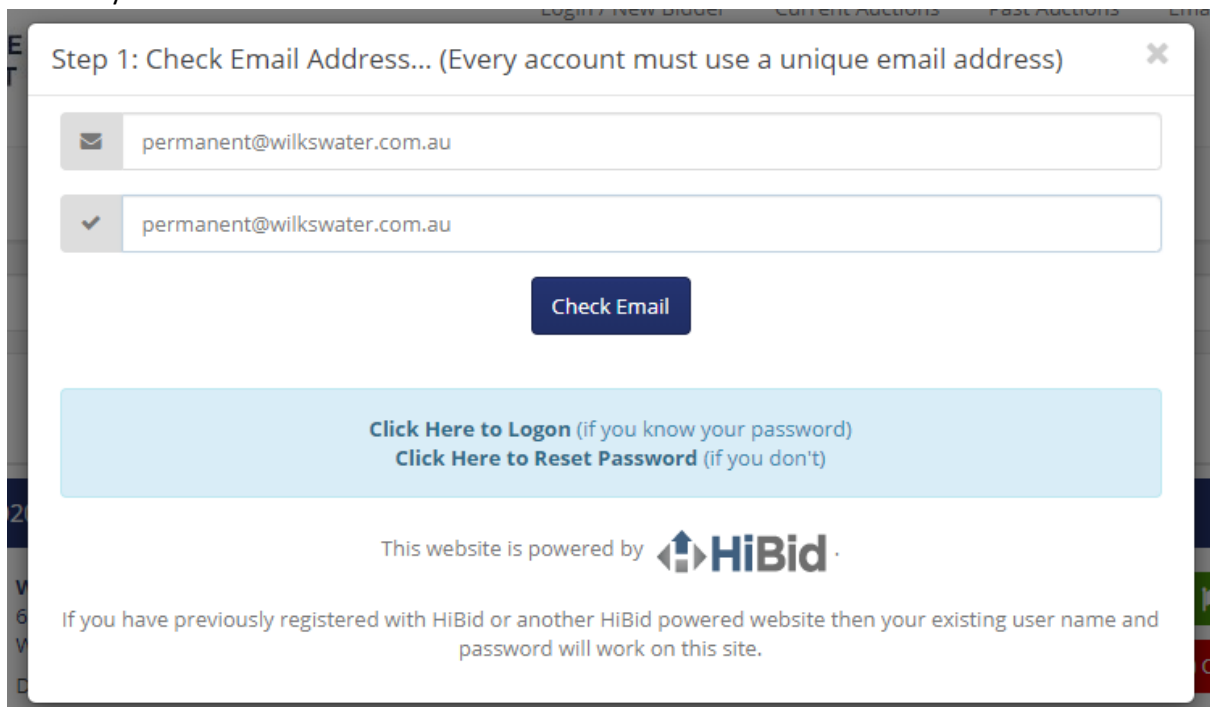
Login / New Bidder Current Auctions Past Auctions Ema

Step 1: Check Email Address... (Every account must use a unique email address)

×

permanent@wilkswater.com.au

permanent@wilkswater.com.au

Check Email

Click Here to Logon (if you know your password)
Click Here to Reset Password (if you don't)

This website is powered by HiBid.

If you have previously registered with HiBid or another HiBid powered website then your existing user name and password will work on this site.